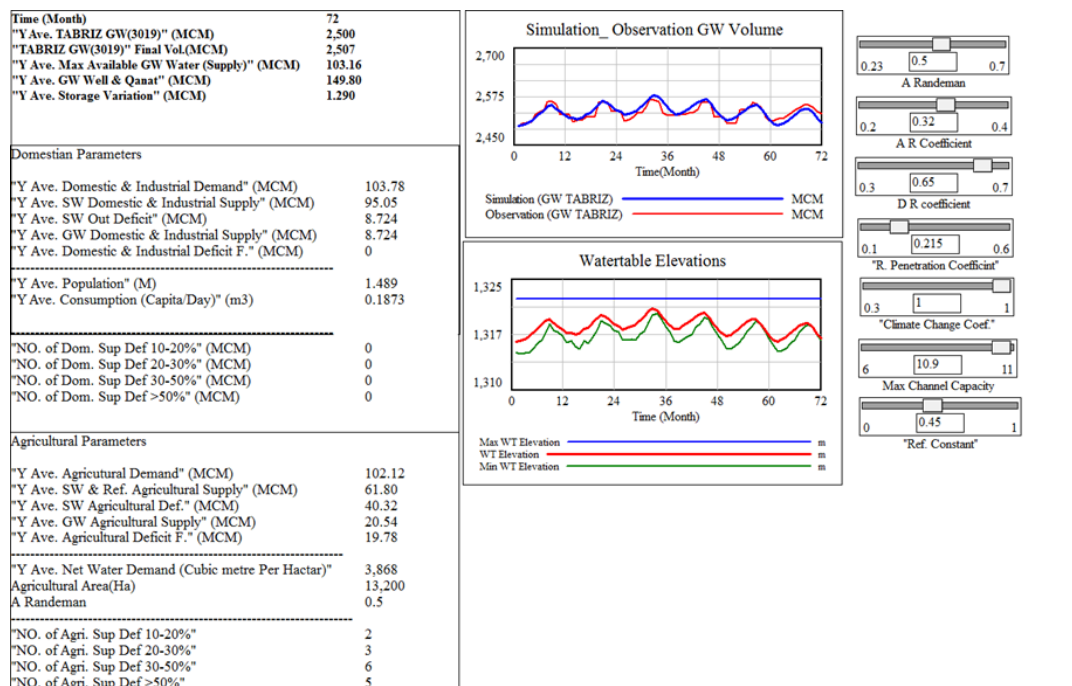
| | |
|---|---|
| Time (Month) | 72 |
| "Y Ave. TABRIZ GW(3019)" (MCM) | 2,500 |
| "TABRIZ GW(3019)" Final Vol.(MCM) | 2,507 |
| "Y Ave. Max Available GW Water (Supply)" (MCM) | 103.16 |
| "Y Ave. GW Well & Qanat" (MCM) | 149.80 |
| "Y Ave. Storage Variation" (MCM) | 1.290 |

Domestian Parameters

| | |
|---|---|
| "Y Ave. Domestic & Industrial Demand" (MCM) | 103.78 |
| "Y Ave. SW Domestic & Industrial Supply" (MCM) | 95.05 |
| "Y Ave. SW Out Deficit" (MCM) | 8.724 |
| "Y Ave. GW Domestic & Industrial Supply" (MCM) | 8.724 |
| "Y Ave. Domestic & Industrial Deficit F." (MCM) | 0 |
| "Y Ave. Population" (M) | 1.489 |
| "Y Ave. Consumption (Capita/Day)" (m3) | 0.1873 |
| "NO. of Dom. Sup Def 10-20%" (MCM) | 0 |
| "NO. of Dom. Sup Def 20-30%" (MCM) | 0 |
| "NO. of Dom. Sup Def 30-50%" (MCM) | 0 |
| "NO. of Dom. Sup Def >50%" (MCM) | 0 |

Agricultural Parameters

| | |
|---|---|
| "Y Ave. Agricultural Demand" (MCM) | 102.12 |
| "Y Ave. SW & Ref. Agricultural Supply" (MCM) | 61.80 |
| "Y Ave. SW Agricultural Def." (MCM) | 40.32 |
| "Y Ave. GW Agricultural Supply" (MCM) | 20.54 |
| "Y Ave. Agricultural Deficit F." (MCM) | 19.78 |
| "Y Ave. Net Water Demand (Cubic metre Per Hactar)" | 3,868 |
| Agricultural Area(Ha) | 13,200 |
| A Randeman | 0.5 |
| "NO. of Agri. Sup Def 10-20%" | 2 |
| "NO. of Agri. Sup Def 20-30%" | 3 |
| "NO. of Agri. Sup Def 30-50%" | 6 |
| "NO. of Agri. Sup Def >50%" | 5 |

Simulation_ Observation GW Volume
2,700
2,575
2,450
0 12 24 36 48 60 72
Time(Month)
Simulation (GW TABRIZ) MCM
Observation (GW TABRIZ) MCM

Watertable Elevations
1,325
1,317
1,310
0 12 24 36 48 60 72
Time (Month)
Max WT Elevation m
WT Elevation m
Min WT Elevation m

0.23 0.5 0.7
A Randeman
0.2 0.32 0.4
A R Coefficient
0.3 0.65 0.7
D R coefficient
0.1 0.215 0.6
"R. Penetration Coefficint"
0.3 1 1
"Climate Change Coef."
6 10.9 11
Max Channel Capacity
0 0.45 1
"Ref. Constant"